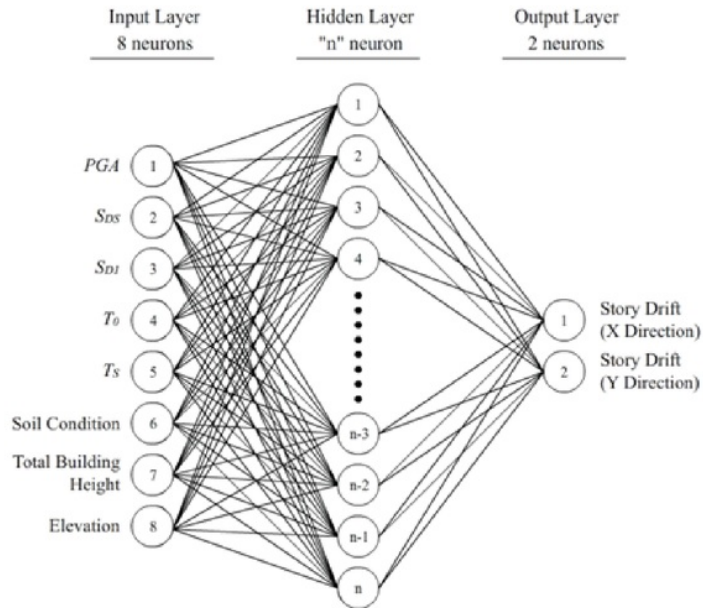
Input Layer
8 neurons

Hidden Layer
"n" neuron

Output Layer
2 neurons

PGA 1
$S_{DS}$ 2
$S_{D1}$ 3
$T_0$ 4
$T_S$ 5
Soil Condition 6
Total Building Height 7
Elevation 8

1
2
3
4
n-3
n-2
n-1
n

1 Story Drift (X Direction)
2 Story Drift (Y Direction)